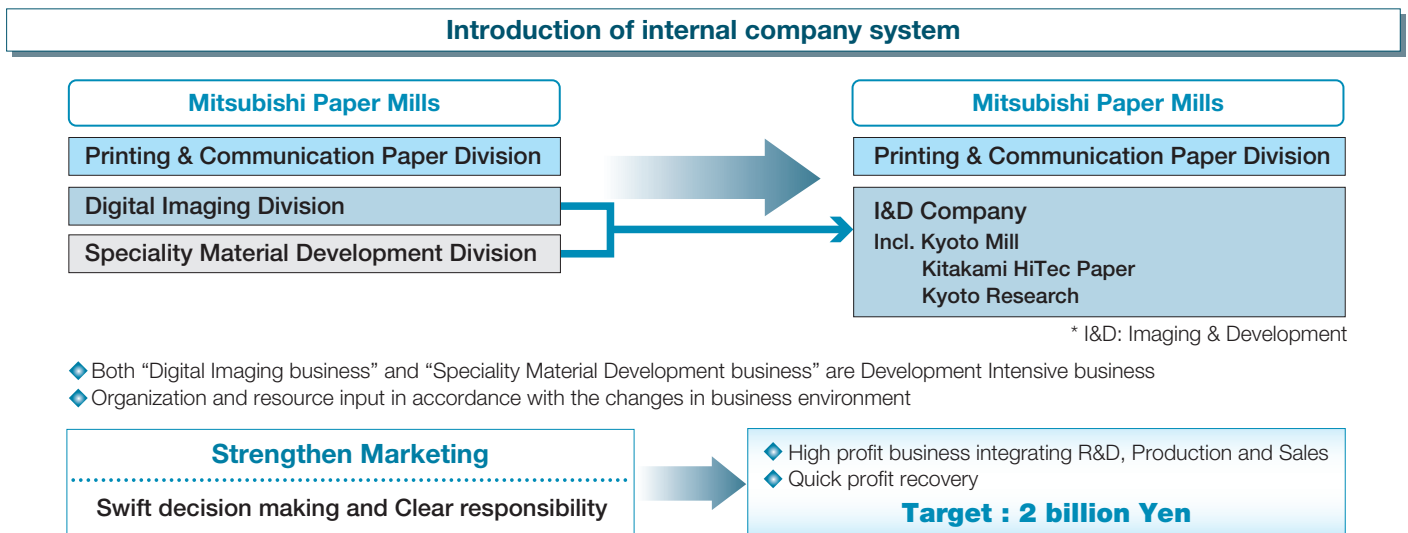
Introduction of internal company system

Mitsubishi Paper Mills

Printing & Communication Paper Division

Digital Imaging Division

Speciality Material Development Division

Mitsubishi Paper Mills

Printing & Communication Paper Division

I&D Company
Incl. Kyoto Mill
Kitakami HiTec Paper
Kyoto Research

* I&D: Imaging & Development

Both “Digital Imaging business” and “Speciality Material Development business” are Development Intensive business
Organization and resource input in accordance with the changes in business environment

Strengthen Marketing

Swift decision making and Clear responsibility

High profit business integrating R&D, Production and Sales
Quick profit recovery

Target : 2 billion Yen